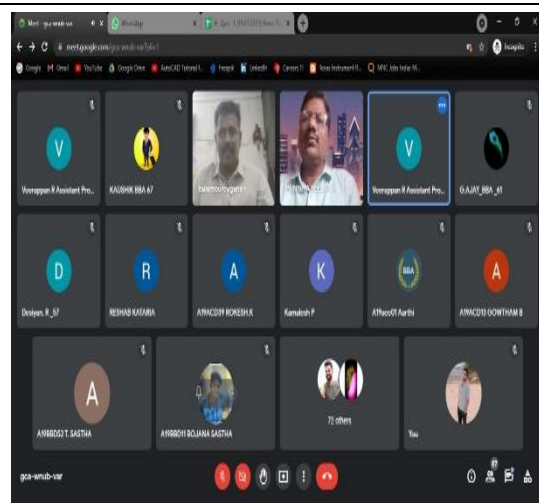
Meet - gca-wrub-var
WhatsApp
meet.google.com/gca-wrub-var
Incognito
Google Gmail YouTube Google Drive AutoCAD Tutorial Freepik LinkedIn Canvas Texas Instruments MNC Jobs India

V
Veerappan R Assistant Pro...
KAUSHIK BBA 67
V
Veerappan R Assistant Pro...
G.AJAY_BBA_61
D
Dealyan_R_57
R
RESHAB KATARIA
A
A19ACO39 ROKESH.K
K
Kamalesh P
A19aco01 Aarthi
A
A19ACO33 GOWTHAM B
A
A19BBD53 T. SASTHA
A19BBD11 BOJANA SASTHA
72 others
You

gca-wrub-var